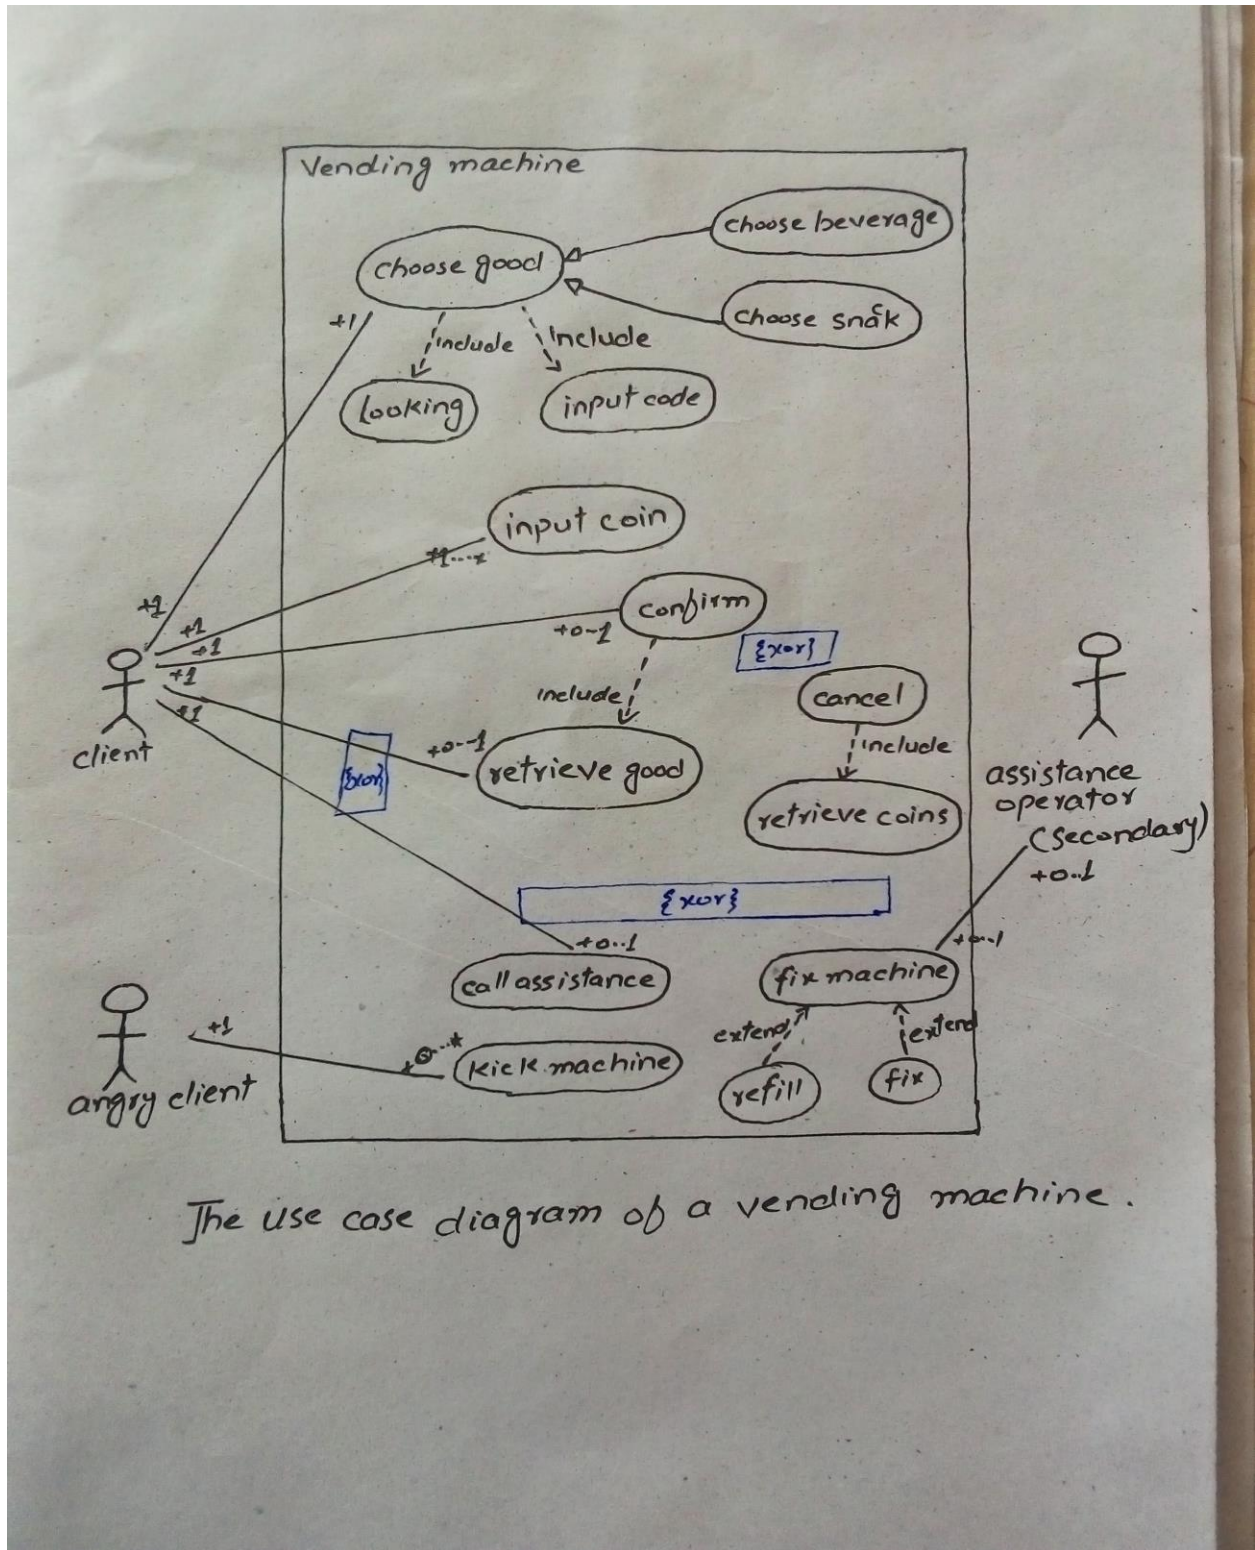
Vending machine

choose beverage

choose good

choose snack

+1

include

include

looking

input code

input coin

+1...*

+1

+1

+1

confirm

+0..1

{xor}

+1

+1

include

cancel

include

client

{xor}

+0..1

retrieve good

retrieve coins

assistance operator (secondary)

+0..1

{xor}

+0..1

+0..1

call assistance

fix machine

+1

extend

extend

0..*

kick machine

angry client

refill

fix

The use case diagram of a vending machine.